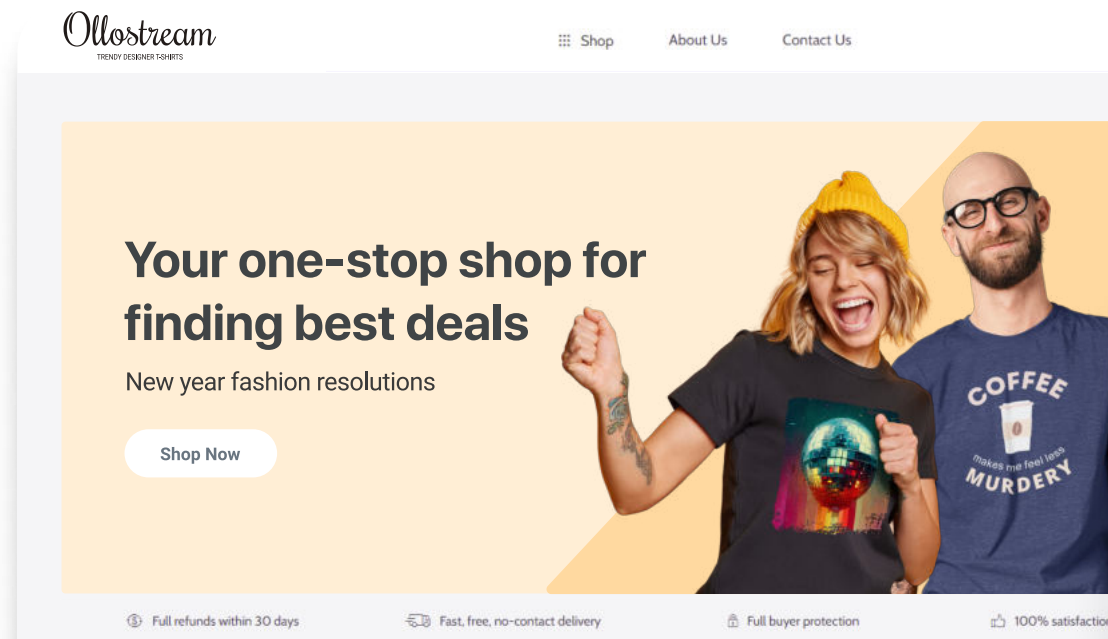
Ollostream
TRENDY DESIGNER T-SHIRTS

Shop About Us Contact Us

Your one-stop shop for finding best deals

New year fashion resolutions

Shop Now

COFFEE
makes me feel less
MURDERY

Full refunds within 30 days Fast, free, no-contact delivery Full buyer protection 100% satisfactio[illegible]